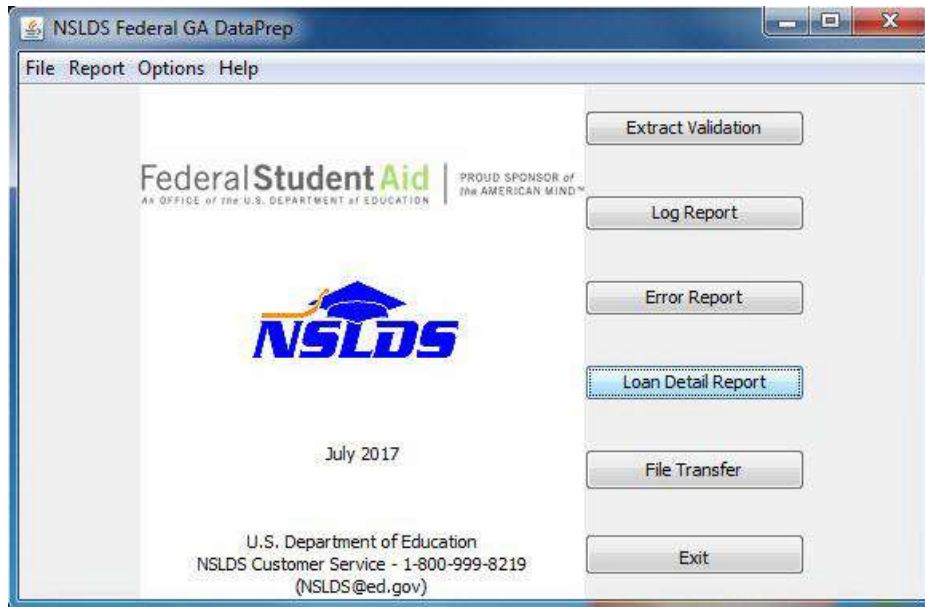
NSLDS Federal GA DataPrep

File Report Options Help

Federal Student Aid | PROUD SPONSOR of the AMERICAN MIND™
AN OFFICE of the U.S. DEPARTMENT of EDUCATION

NSLDS

July 2017

U.S. Department of Education
NSLDS Customer Service - 1-800-999-8219
(NSLDS@ed.gov)

Extract Validation

Log Report

Error Report

Loan Detail Report

File Transfer

Exit